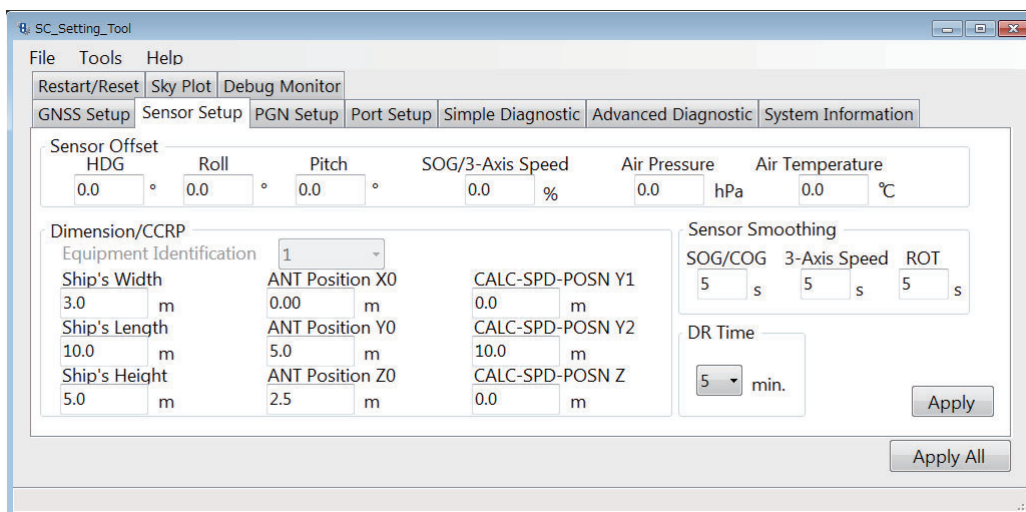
SC_Setting_Tool

File Tools Help

Restart/Reset | Sky Plot | Debug Monitor

GNSS Setup | Sensor Setup | PGN Setup | Port Setup | Simple Diagnostic | Advanced Diagnostic | System Information

Sensor Offset

HDG 0.0 °
Roll 0.0 °
Pitch 0.0 °
SOG/3-Axis Speed 0.0 %
Air Pressure 0.0 hPa
Air Temperature 0.0 ℃

Dimension/CCRP

Equipment Identification 1

Ship's Width 3.0 m
Ship's Length 10.0 m
Ship's Height 5.0 m

ANT Position X0 0.00 m
ANT Position Y0 5.0 m
ANT Position Z0 2.5 m

CALC-SPD-POSN Y1 0.0 m
CALC-SPD-POSN Y2 10.0 m
CALC-SPD-POSN Z 0.0 m

Sensor Smoothing

SOG/COG 5 s
3-Axis Speed 5 s
ROT 5 s

DR Time

5 min.

Apply

Apply All